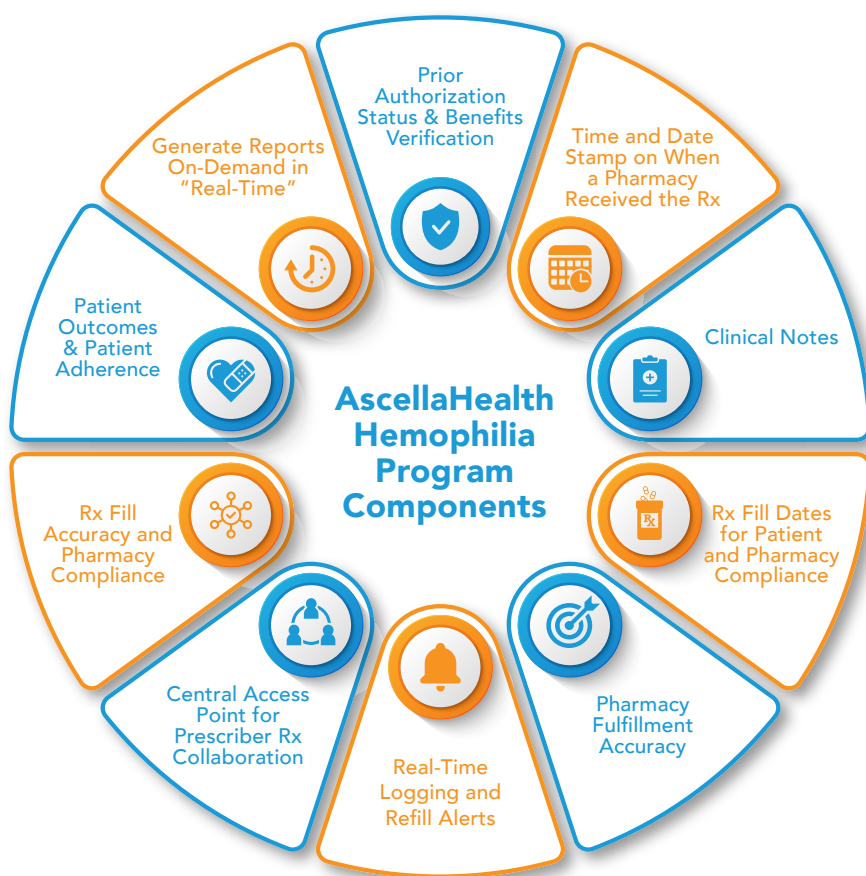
AscellaHealth Hemophilia Program Components

Prior Authorization Status & Benefits Verification

Time and Date Stamp on When a Pharmacy Received the Rx

Clinical Notes

Rx Fill Dates for Patient and Pharmacy Compliance

Pharmacy Fulfillment Accuracy

Real-Time Logging and Refill Alerts

Central Access Point for Prescriber Rx Collaboration

Rx Fill Accuracy and Pharmacy Compliance

Patient Outcomes & Patient Adherence

Generate Reports On-Demand in "Real-Time"